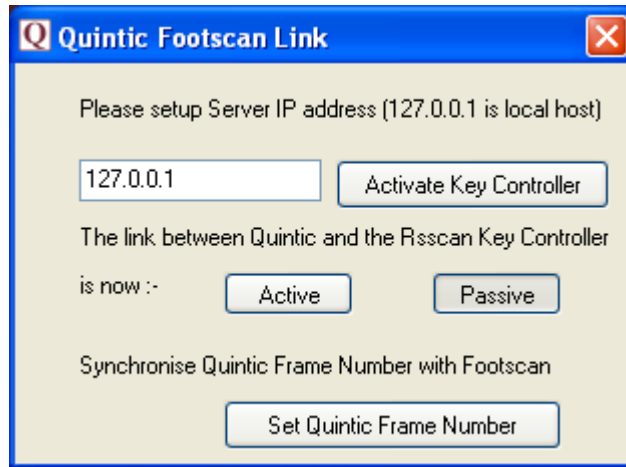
Q Quintic Footscan Link

Please setup Server IP address (127.0.0.1 is local host)

127.0.0.1

Activate Key Controller

The link between Quintic and the Rsscan Key Controller

is now :-

Active

Passive

Synchronise Quintic Frame Number with Footscan

Set Quintic Frame Number